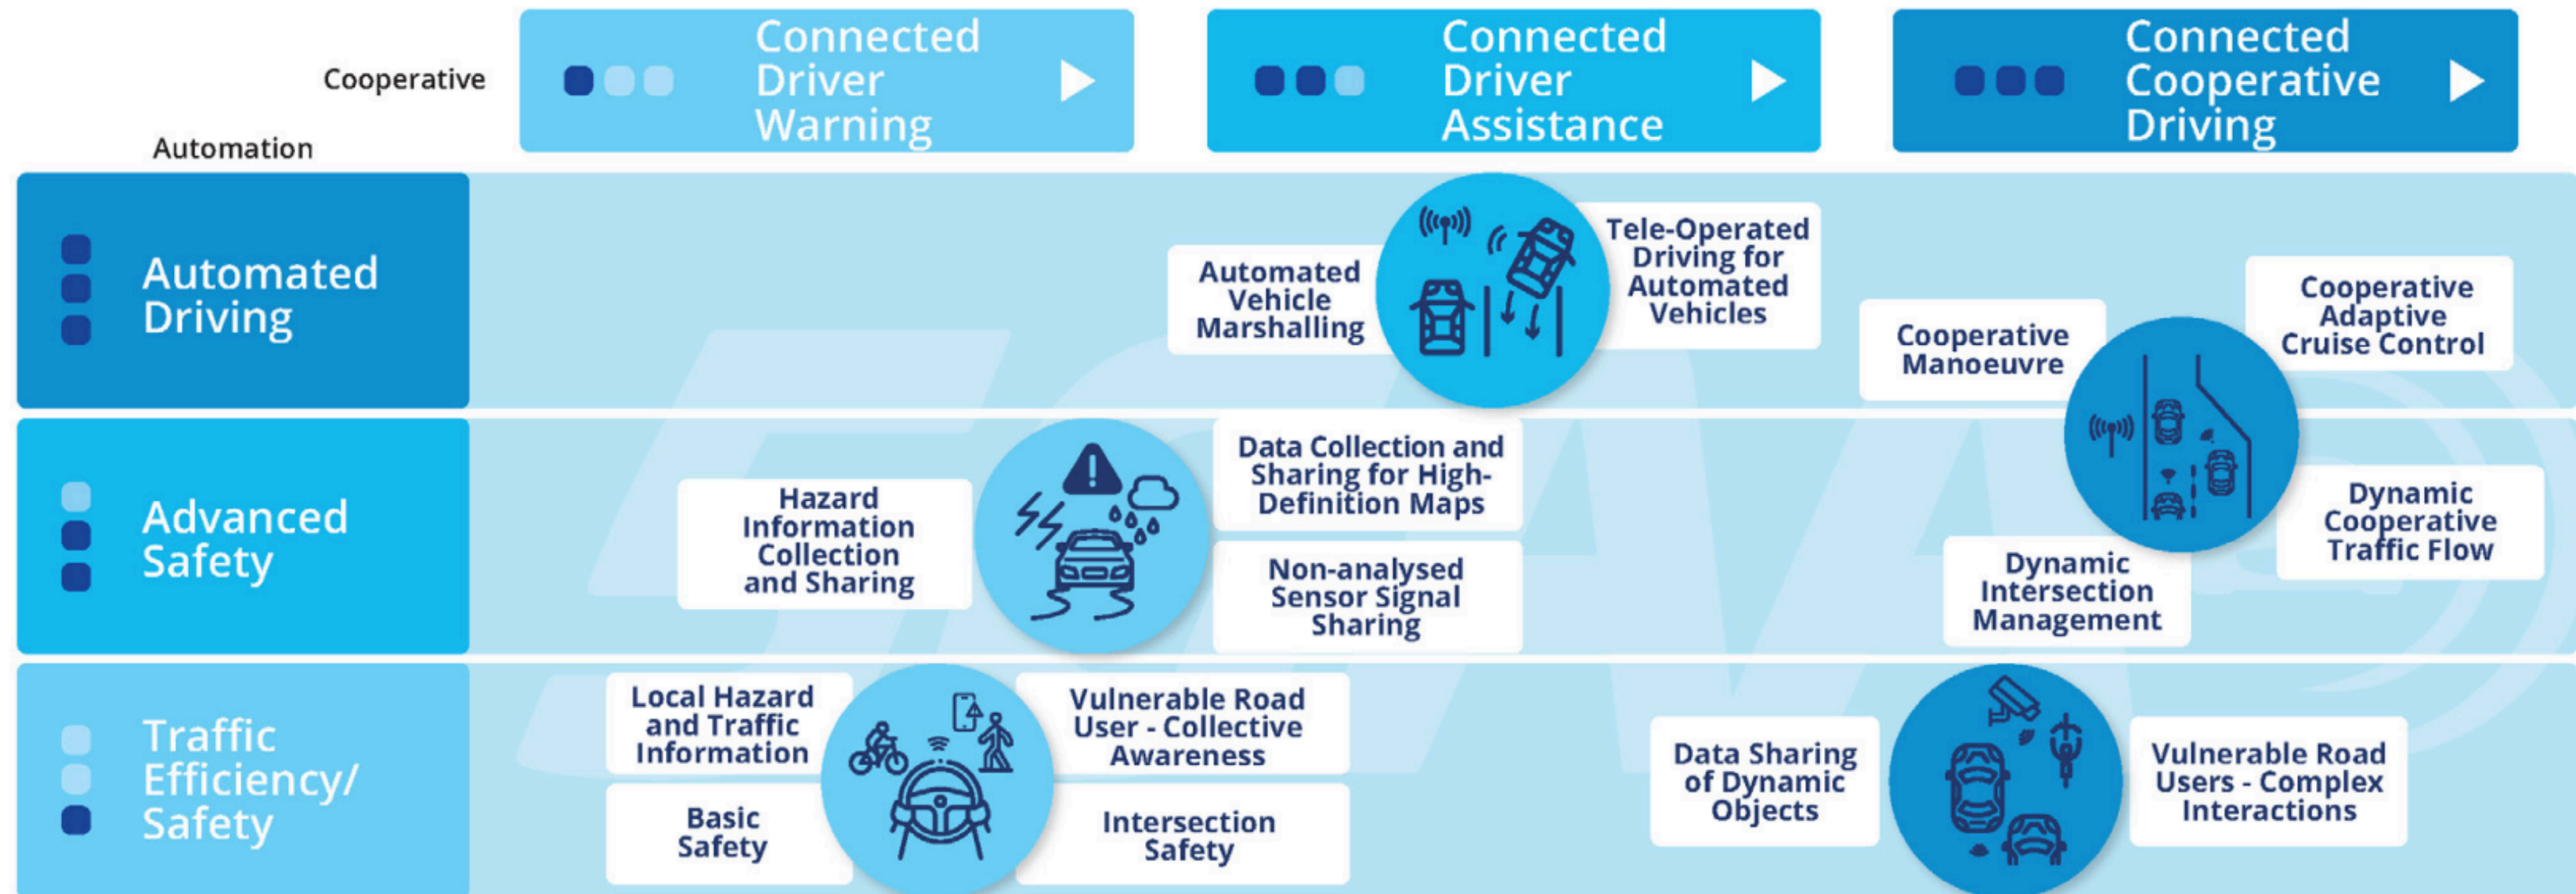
Cooperative

Automation

Connected Driver Warning

Connected Driver Assistance

Connected Cooperative Driving

Automated Driving

Automated Vehicle Marshalling

Tele-Operated Driving for Automated Vehicles

Cooperative Manoeuvre

Cooperative Adaptive Cruise Control

Advanced Safety

Hazard Information Collection and Sharing

Data Collection and Sharing for High-Definition Maps

Non-analysed Sensor Signal Sharing

Dynamic Intersection Management

Dynamic Cooperative Traffic Flow

Traffic Efficiency/ Safety

Local Hazard and Traffic Information

Basic Safety

Vulnerable Road User - Collective Awareness

Intersection Safety

Data Sharing of Dynamic Objects

Vulnerable Road Users - Complex Interactions